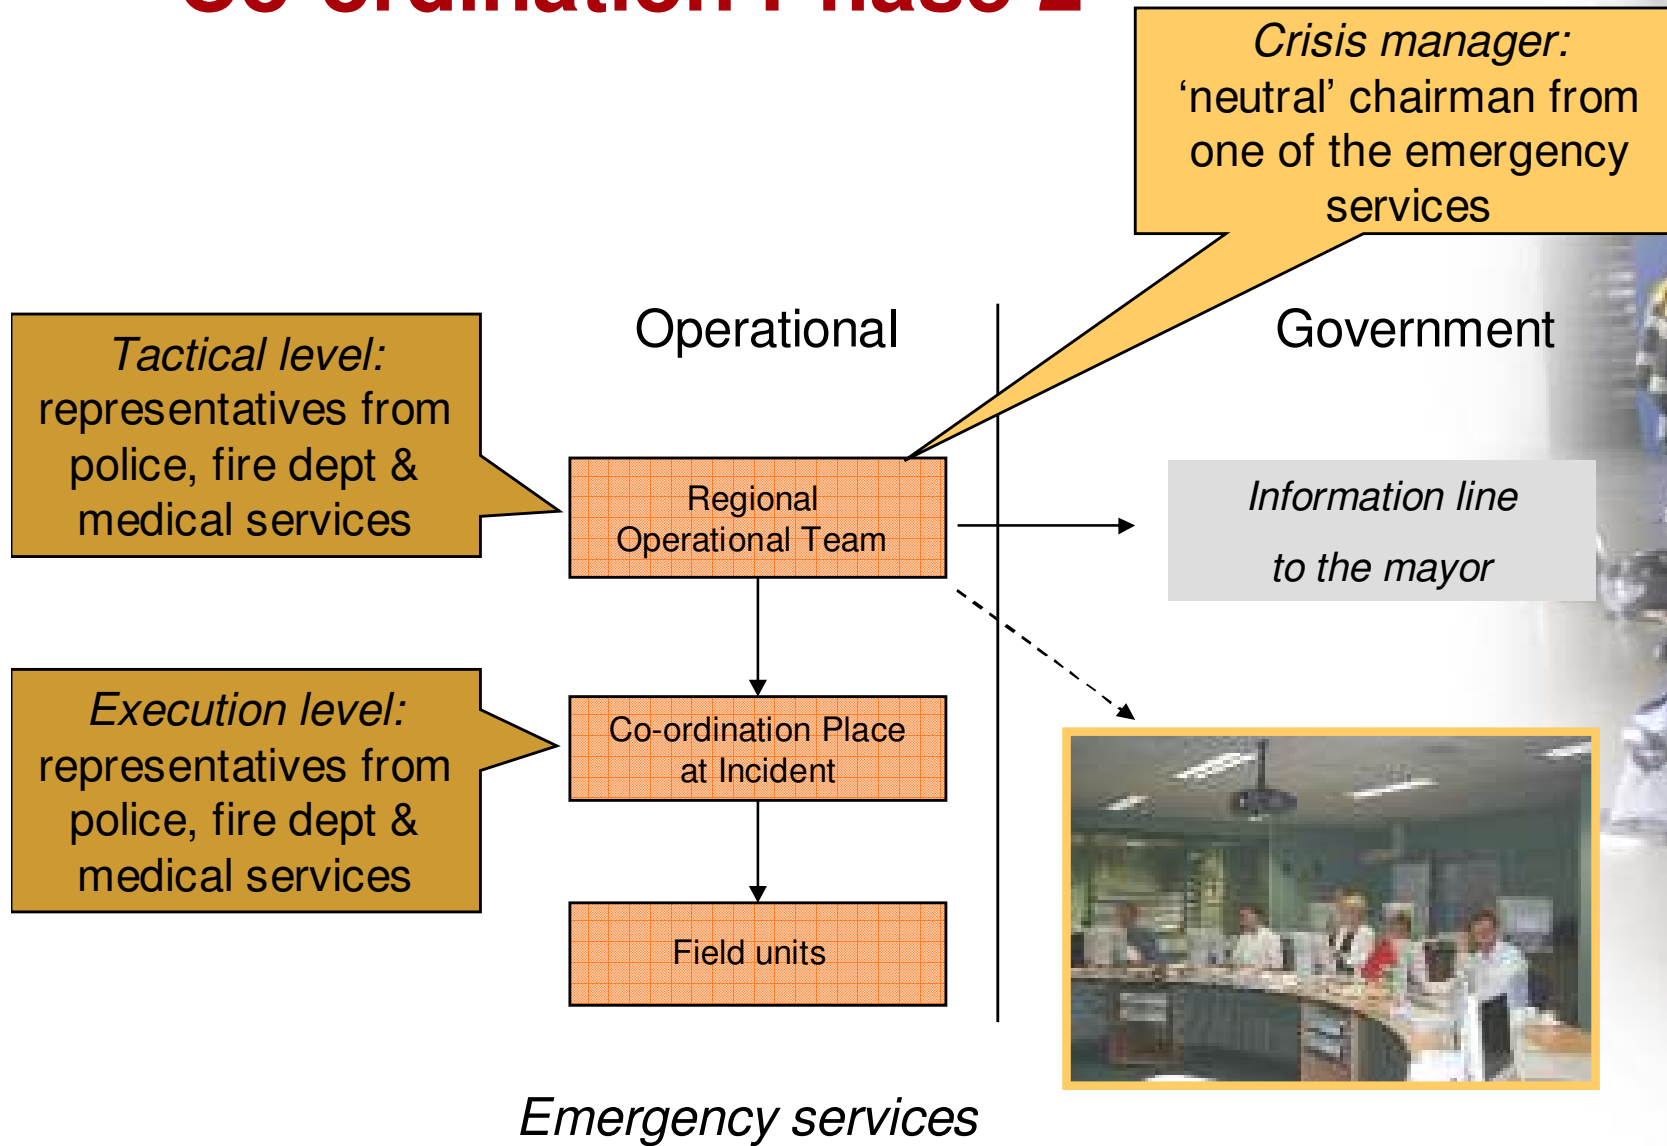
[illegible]

*Crisis manager:* ‘neutral’ chairman from one of the emergency services

Operational

Government

*Tactical level:* representatives from police, fire dept & medical services

Regional Operational Team

*Information line to the mayor*

*Execution level:* representatives from police, fire dept & medical services

Co-ordination Place at Incident

Field units

*Emergency services*